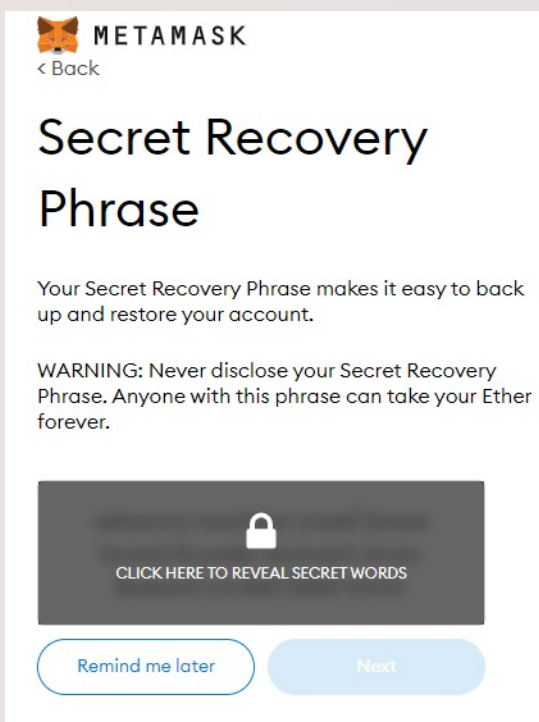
METAMASK
< Back

Secret Recovery Phrase

Your Secret Recovery Phrase makes it easy to back up and restore your account.

WARNING: Never disclose your Secret Recovery Phrase. Anyone with this phrase can take your Ether forever.

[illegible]

CLICK HERE TO REVEAL SECRET WORDS

Remind me later

Next